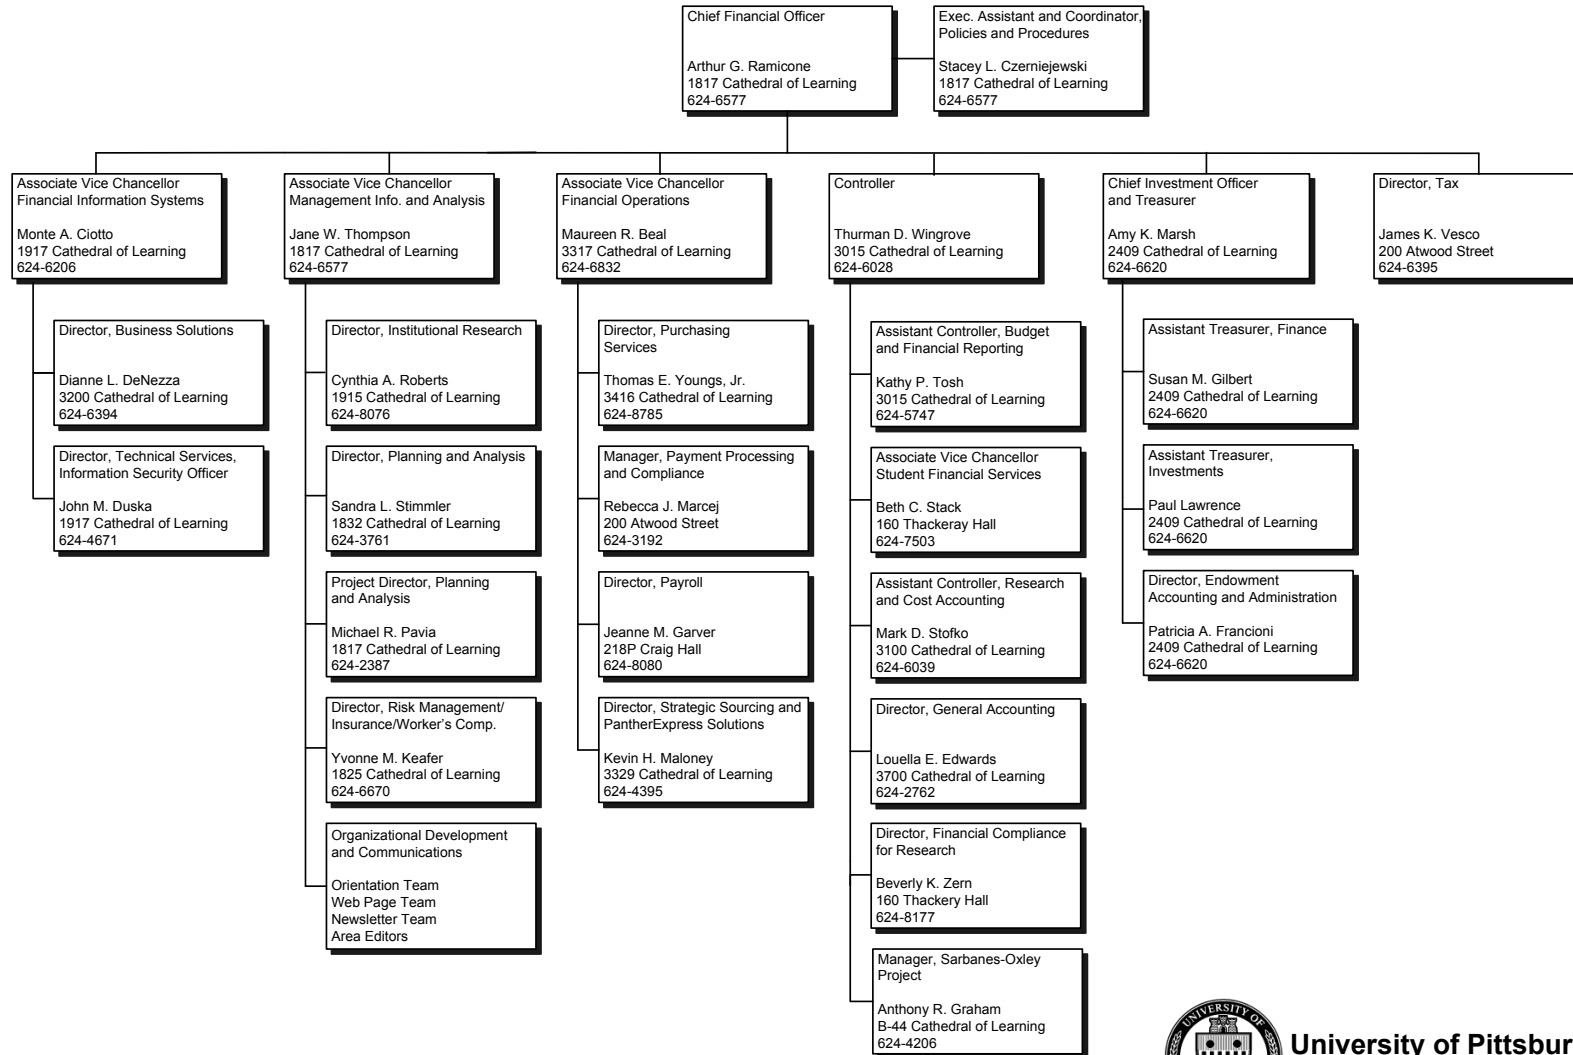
Chief Financial Officer

Arthur G. Ramicone
1817 Cathedral of Learning
624-6577

Exec. Assistant and Coordinator, Policies and Procedures

Stacey L. Czerniejewski
1817 Cathedral of Learning
624-6577

Associate Vice Chancellor
Financial Information Systems

Monte A. Ciotto
1917 Cathedral of Learning
624-6206

Director, Business Solutions

Dianne L. DeNezza
3200 Cathedral of Learning
624-6394

Director, Technical Services, Information Security Officer

John M. Duska
1917 Cathedral of Learning
624-4671

Associate Vice Chancellor
Management Info. and Analysis

Jane W. Thompson
1817 Cathedral of Learning
624-6577

Director, Institutional Research

Cynthia A. Roberts
1915 Cathedral of Learning
624-8076

Director, Planning and Analysis

Sandra L. Stimmler
1832 Cathedral of Learning
624-3761

Project Director, Planning and Analysis

Michael R. Pavia
1817 Cathedral of Learning
624-2387

Director, Risk Management/ Insurance/Worker's Comp.

Yvonne M. Keafer
1825 Cathedral of Learning
624-6670

Organizational Development and Communications

Orientation Team
Web Page Team
Newsletter Team
Area Editors

Associate Vice Chancellor
Financial Operations

Maureen R. Beal
3317 Cathedral of Learning
624-6832

Director, Purchasing Services

Thomas E. Youngs, Jr.
3416 Cathedral of Learning
624-8785

Manager, Payment Processing and Compliance

Rebecca J. Marcej
200 Atwood Street
624-3192

Director, Payroll

Jeanne M. Garver
218P Craig Hall
624-8080

Director, Strategic Sourcing and PantherExpress Solutions

Kevin H. Maloney
3329 Cathedral of Learning
624-4395

Controller

Thurman D. Wingrove
3015 Cathedral of Learning
624-6028

Assistant Controller, Budget and Financial Reporting

Kathy P. Tosh
3015 Cathedral of Learning
624-5747

Associate Vice Chancellor
Student Financial Services

Beth C. Stack
160 Thackeray Hall
624-7503

Assistant Controller, Research and Cost Accounting

Mark D. Stofko
3100 Cathedral of Learning
624-6039

Director, General Accounting

Louella E. Edwards
3700 Cathedral of Learning
624-2762

Director, Financial Compliance for Research

Beverly K. Zern
160 Thackery Hall
624-8177

Manager, Sarbanes-Oxley Project

Anthony R. Graham
B-44 Cathedral of Learning
624-4206

Chief Investment Officer and Treasurer

Amy K. Marsh
2409 Cathedral of Learning
624-6620

Assistant Treasurer, Finance

Susan M. Gilbert
2409 Cathedral of Learning
624-6620

Assistant Treasurer, Investments

Paul Lawrence
2409 Cathedral of Learning
624-6620

Director, Endowment Accounting and Administration

Patricia A. Francioni
2409 Cathedral of Learning
624-6620

Director, Tax

James K. Vesco
200 Atwood Street
624-6395

University of Pittsbur